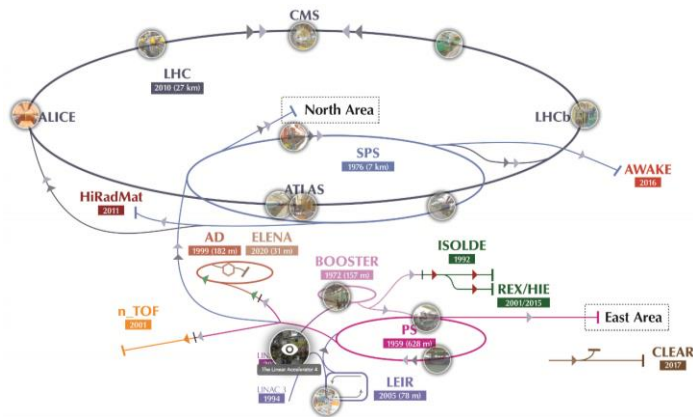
CMS

LHC
2010 (27 km)

ALICE

North Area

LHCb

SPS
1976 (7 km)

AWAKE
2016

HiRadMat
2011

ATLAS

AD
1999 (182 m)

ELENA
2020 (31 m)

BOOSTER
1972 (157 m)

ISOLDE
1992

REX/HIE
2001/2015

n_TOF
2001

East Area

PS
1959 (628 m)

LIN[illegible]

The Linear Accelerator 4

LINAC 3
1994

LEIR
2005 (78 m)

CLEAR
2017